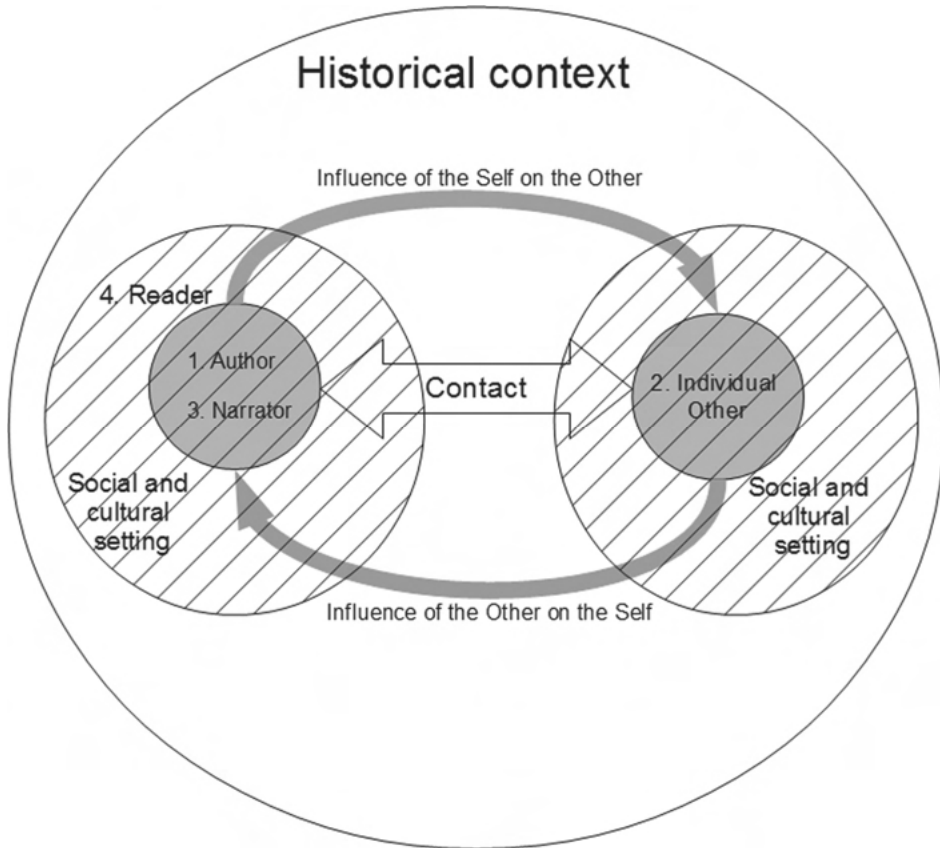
Historical context

Influence of the Self on the Other

4. Reader

1. Author

3. Narrator

Contact

2. Individual Other

Social and cultural setting

Social and cultural setting

Influence of the Other on the Self